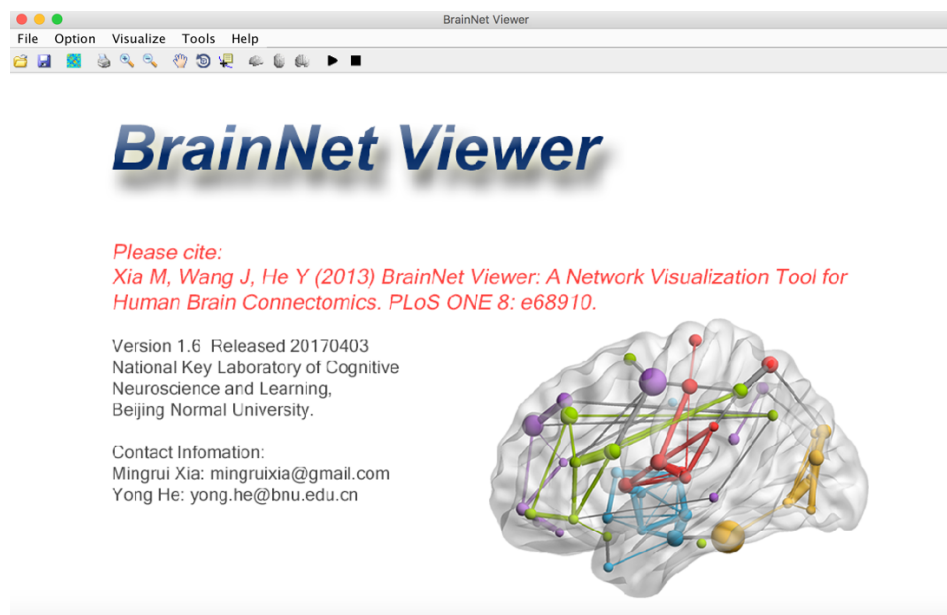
BrainNet Viewer

File Option Visualize Tools Help

BrainNet Viewer

Please cite:
Xia M, Wang J, He Y (2013) BrainNet Viewer: A Network Visualization Tool for Human Brain Connectomics. PLoS ONE 8: e68910.

Version 1.6 Released 20170403
National Key Laboratory of Cognitive Neuroscience and Learning,
Beijing Normal University.

Contact Infomation:
Mingrui Xia: mingruixia@gmail.com
Yong He: yong.he@bnu.edu.cn